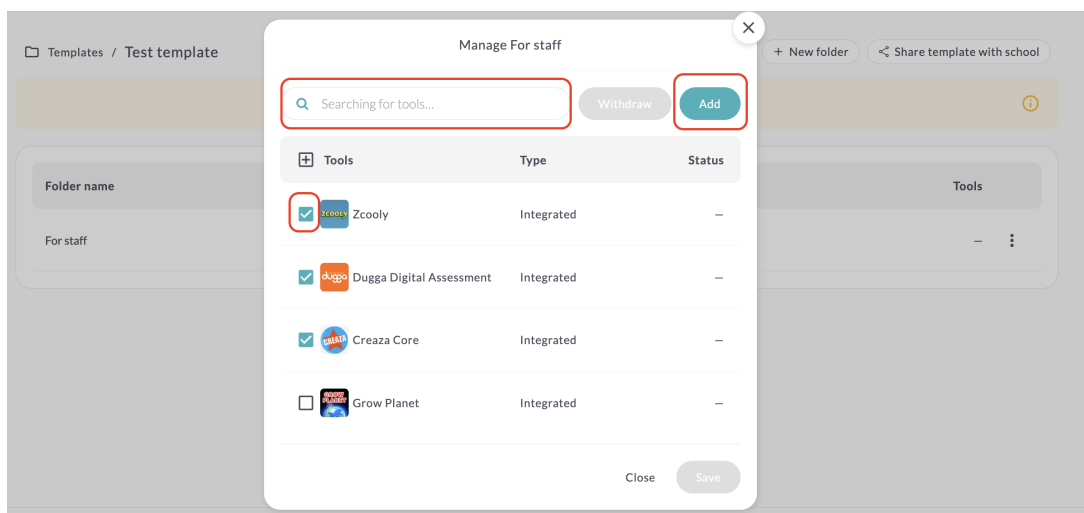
Templates / Test template

+ New folder

Share template with school

Folder name

Tools

For staff

–

Manage For staff

Searching for tools...

Withdraw

Add

| Tools | Type | Status |
|---|---|---|
| Zcooly | Integrated | – |
| Dugga Digital Assessment | Integrated | – |
| Creaza Core | Integrated | – |
| Grow Planet | Integrated | – |

Close

Save